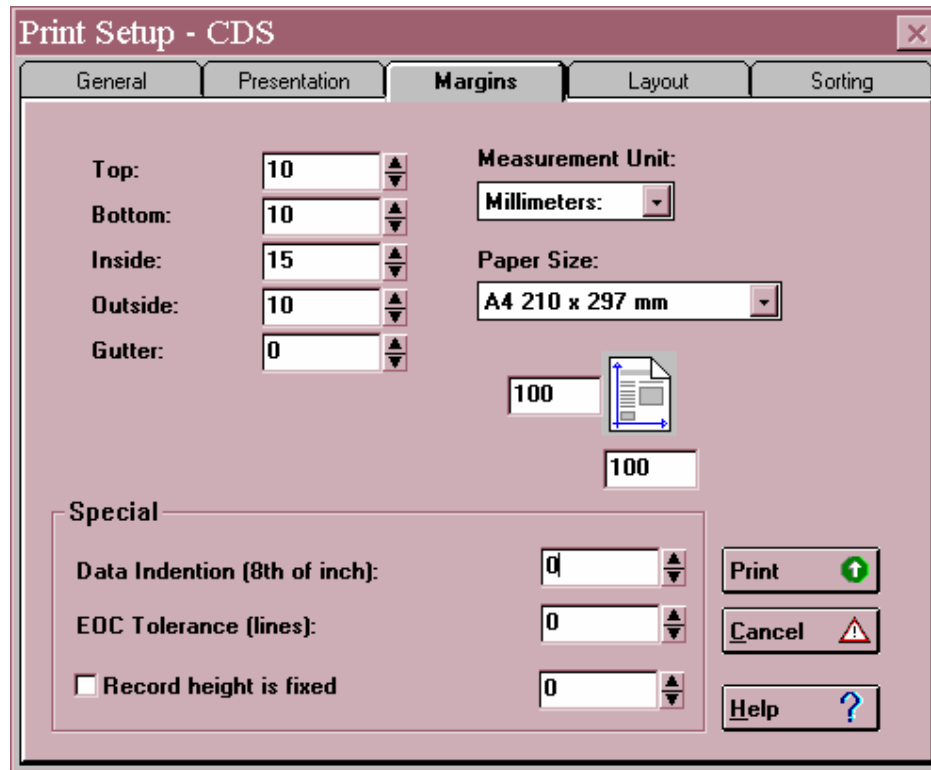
Print Setup - CDS

General | Presentation | Margins | Layout | Sorting

Top: 10
Bottom: 10
Inside: 15
Outside: 10
Gutter: 0

Measurement Unit:
Millimeters:

Paper Size:
A4 210 x 297 mm

100

100

Special
Data Indention (8th of inch): 0
EOC Tolerance (lines): 0
Record height is fixed 0

Print
Cancel
Help